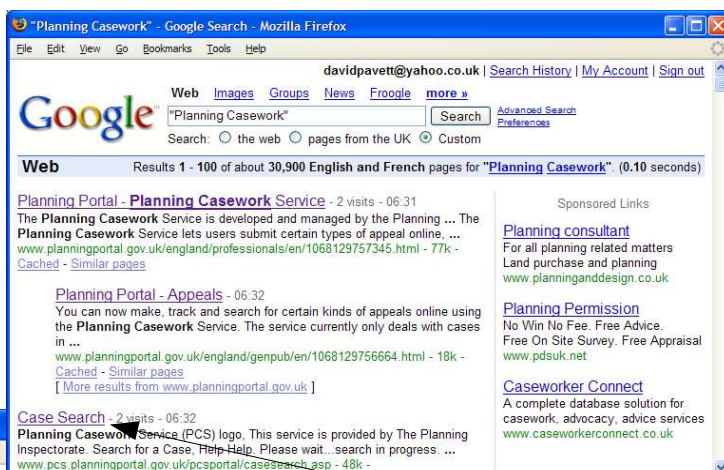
"Planning Casework" - Google Search - Mozilla Firefox

File Edit View Go Bookmarks Tools Help

davidpavett@yahoo.co.uk | Search History | My Account | Sign out

Google

Web Images Groups News Froogle more »

"Planning Casework" Search

Advanced Search
Preferences

Search: ○ the web ○ pages from the UK ⦿ Custom

Web Results 1 - 100 of about 30,900 English and French pages for "Planning Casework". (0.10 seconds)

Planning Portal - Planning Casework Service - 2 visits - 06:31
The Planning Casework Service is developed and managed by the Planning ... The Planning Casework Service lets users submit certain types of appeal online, ...
www.planningportal.gov.uk/england/professionals/en/1068129757345.html - 77k - Cached - Similar pages

Planning Portal - Appeals - 06:32
You can now make, track and search for certain kinds of appeals online using the Planning Casework Service. The service currently only deals with cases in ...
www.planningportal.gov.uk/england/genpub/en/1068129756664.html - 18k - Cached - Similar pages
[ More results from www.planningportal.gov.uk ]

Case Search - 2 visits - 06:32
Planning Casework Service (PCS) logo, This service is provided by The Planning Inspectorate. Search for a Case, Help Help. Please wait...search in progress. ...
www.pcs.planningportal.gov.uk/pcsportal/casesearch.asp - 48k -

Sponsored Links

Planning consultant
For all planning related matters
Land purchase and planning
www.planninganddesign.co.uk

Planning Permission
No Win No Fee. Free Advice.
Free On Site Survey. Free Appraisal
www.pdsuk.net

Caseworker Connect
A complete database solution for casework, advocacy, advice services
www.caseworkerconnect.co.uk